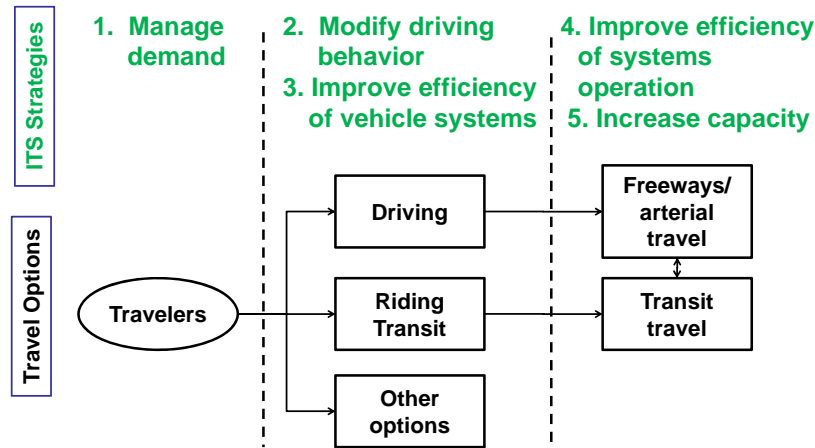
ITS Strategies

1. Manage demand

2. Modify driving behavior

3. Improve efficiency of vehicle systems

4. Improve efficiency of systems operation

5. Increase capacity

Travel Options

Travelers

Driving

Riding Transit

Other options

Freeways/ arterial travel

Transit travel